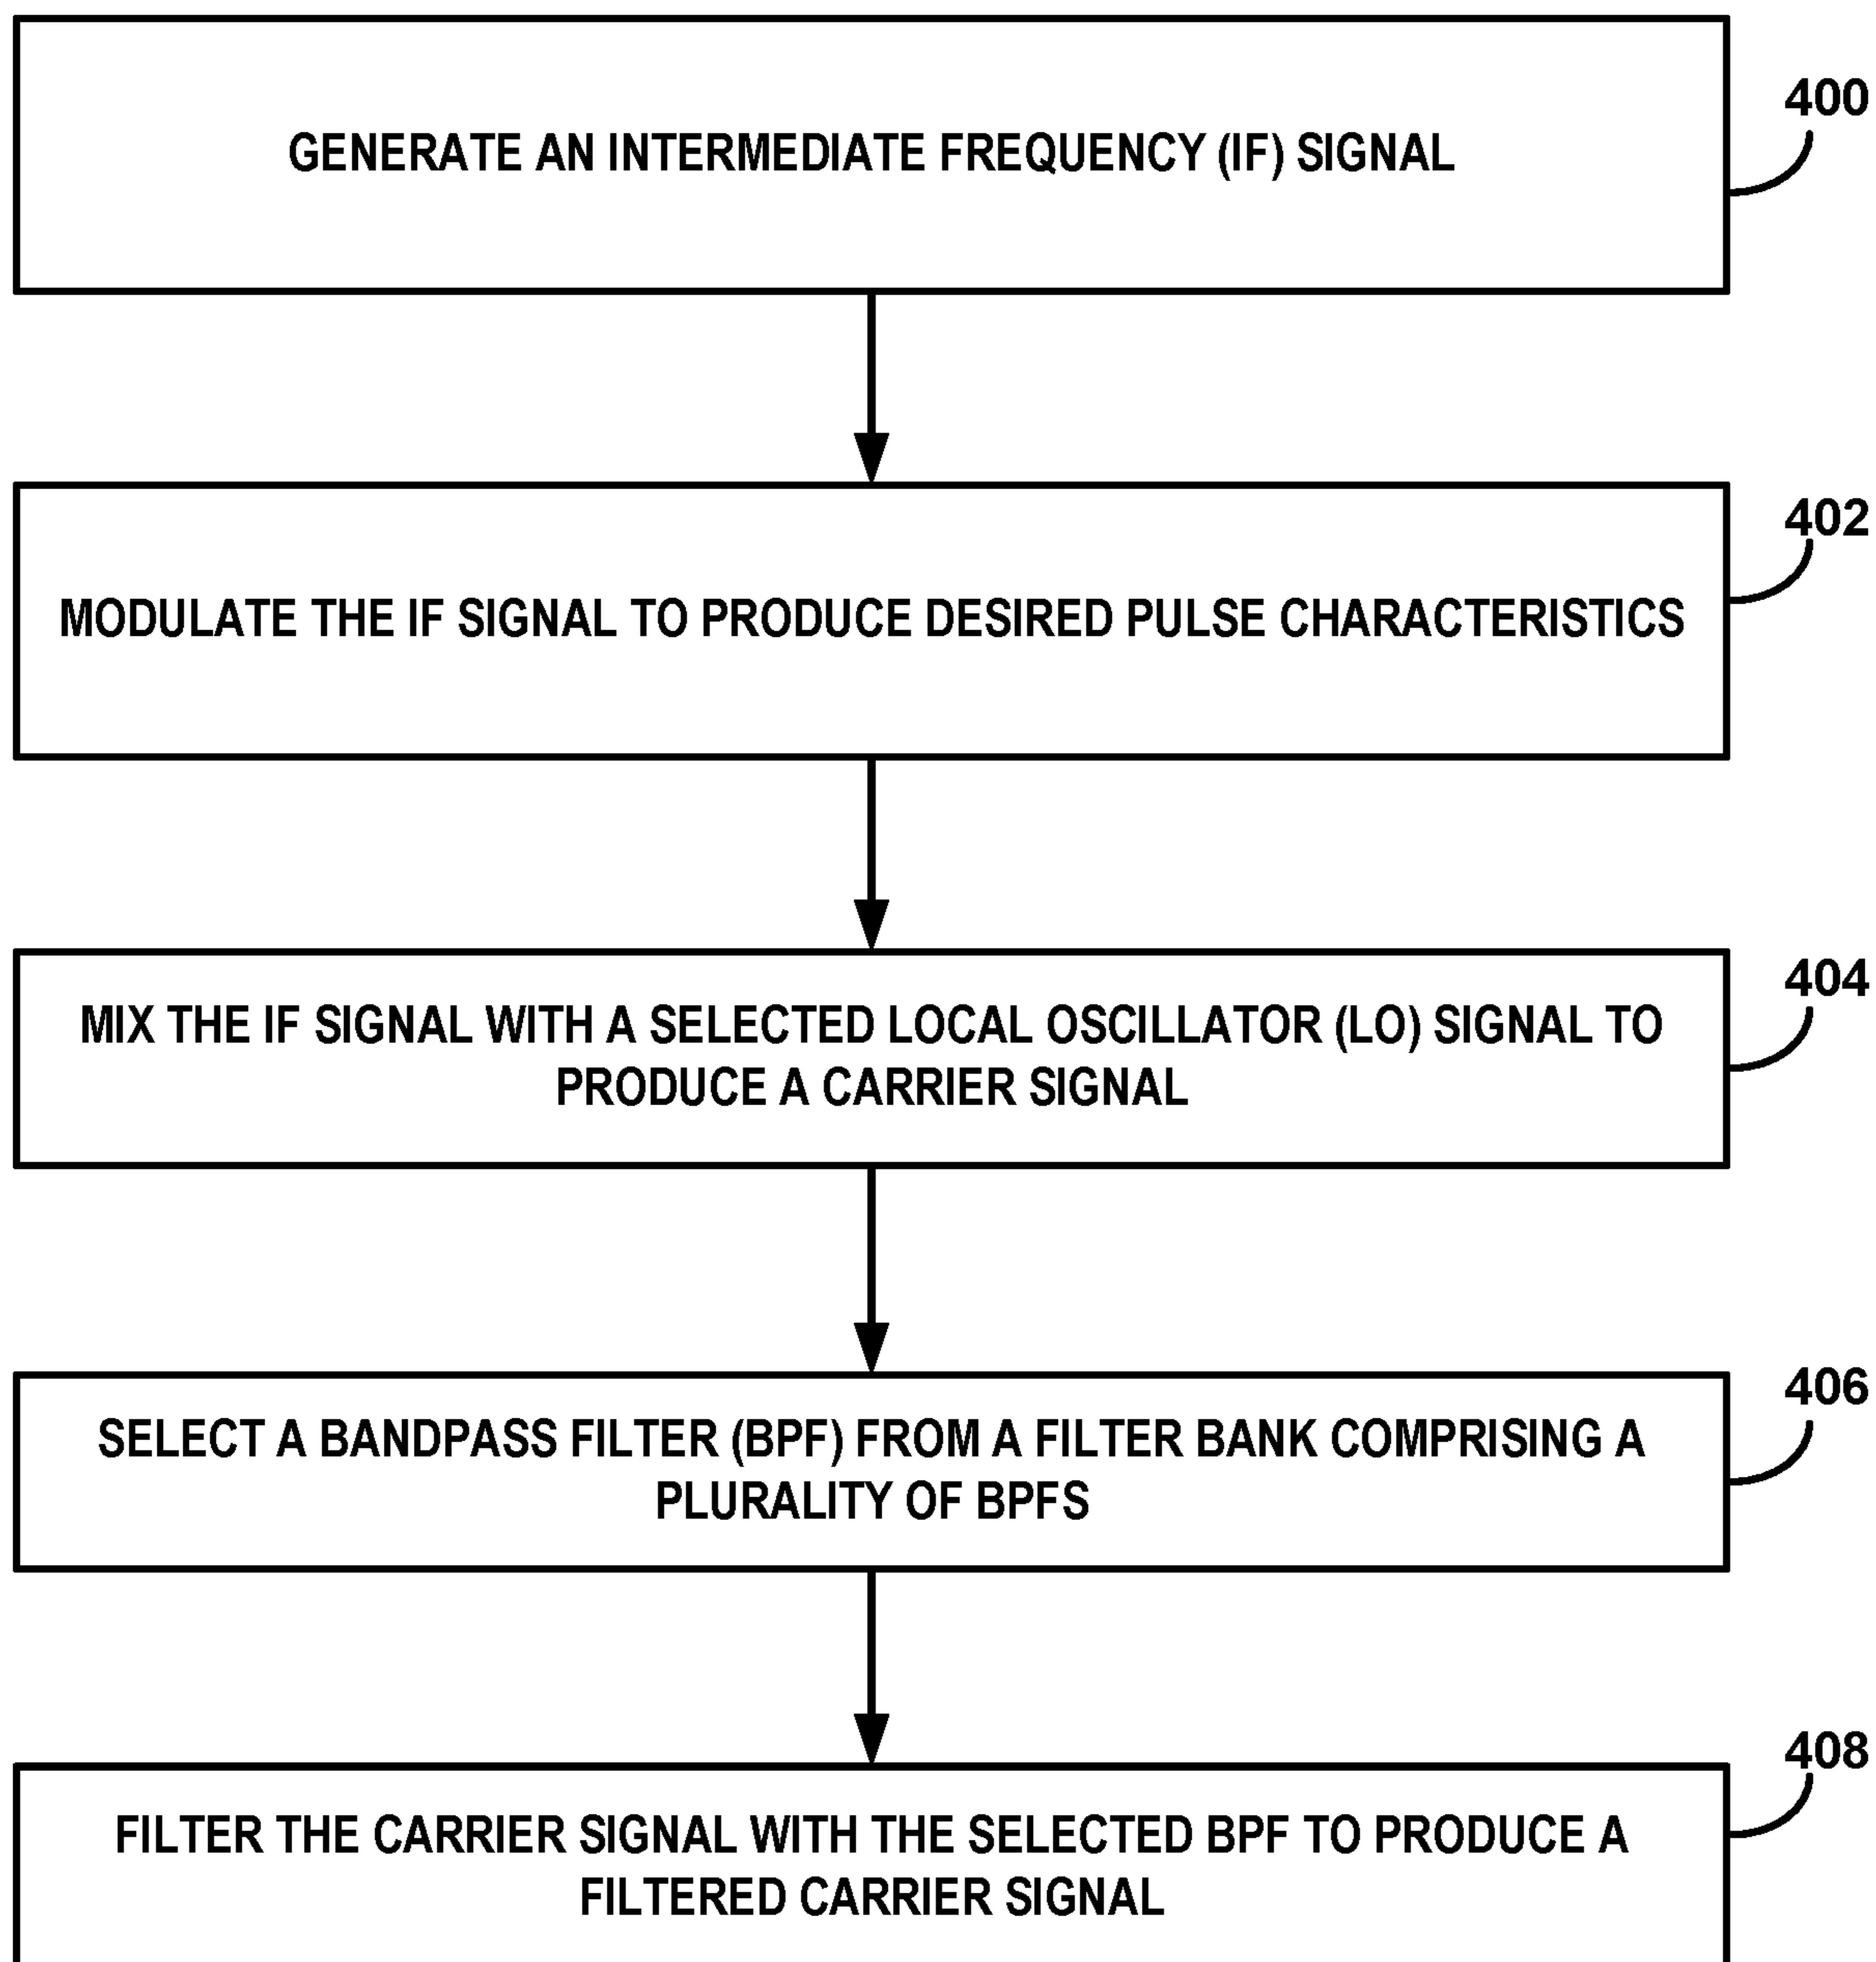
400

GENERATE AN INTERMEDIATE FREQUENCY (IF) SIGNAL

402

MODULATE THE IF SIGNAL TO PRODUCE DESIRED PULSE CHARACTERISTICS

404

MIX THE IF SIGNAL WITH A SELECTED LOCAL OSCILLATOR (LO) SIGNAL TO PRODUCE A CARRIER SIGNAL

406

SELECT A BANDPASS FILTER (BPF) FROM A FILTER BANK COMPRISING A PLURALITY OF BPFS

408

FILTER THE CARRIER SIGNAL WITH THE SELECTED BPF TO PRODUCE A FILTERED CARRIER SIGNAL